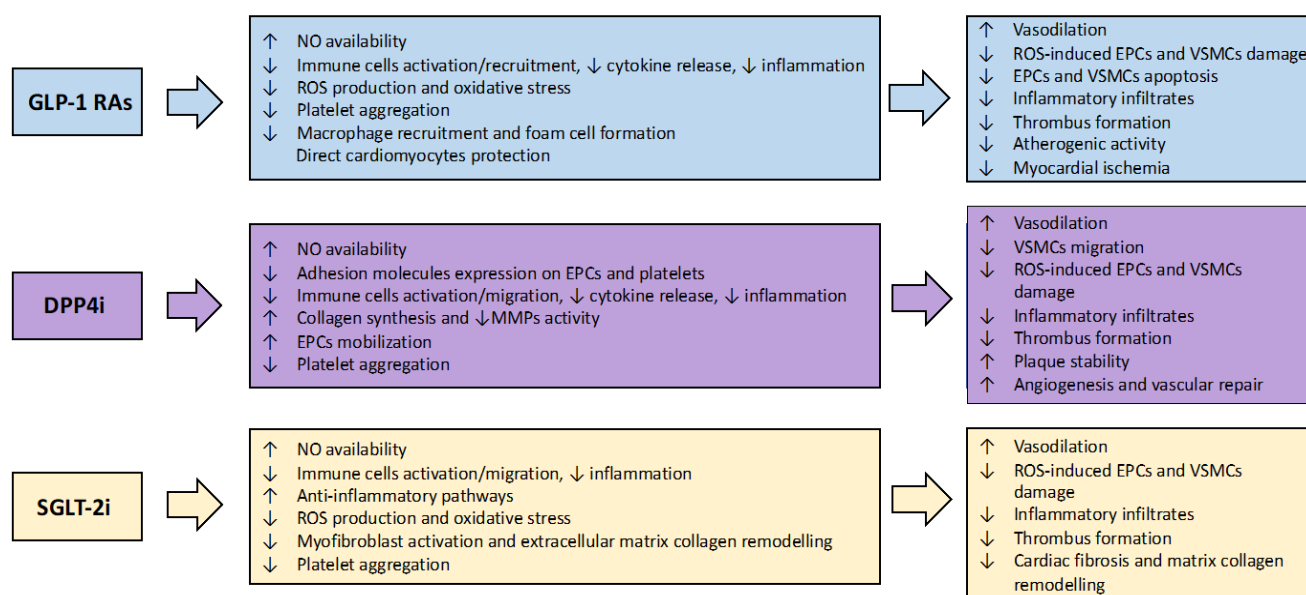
GLP-1 RAs

↑ NO availability
↓ Immune cells activation/recruitment, ↓ cytokine release, ↓ inflammation
↓ ROS production and oxidative stress
↓ Platelet aggregation
↓ Macrophage recruitment and foam cell formation
Direct cardiomyocytes protection

↑ Vasodilation
↓ ROS-induced EPCs and VSMCs damage
↓ EPCs and VSMCs apoptosis
↓ Inflammatory infiltrates
↓ Thrombus formation
↓ Atherogenic activity
↓ Myocardial ischemia

DPP4i

↑ NO availability
↓ Adhesion molecules expression on EPCs and platelets
↓ Immune cells activation/migration, ↓ cytokine release, ↓ inflammation
↑ Collagen synthesis and ↓MMPs activity
↑ EPCs mobilization
↓ Platelet aggregation

↑ Vasodilation
↓ VSMCs migration
↓ ROS-induced EPCs and VSMCs damage
↓ Inflammatory infiltrates
↓ Thrombus formation
↑ Plaque stability
↑ Angiogenesis and vascular repair

SGLT-2i

↑ NO availability
↓ Immune cells activation/migration, ↓ inflammation
↑ Anti-inflammatory pathways
↓ ROS production and oxidative stress
↓ Myofibroblast activation and extracellular matrix collagen remodelling
↓ Platelet aggregation

↑ Vasodilation
↓ ROS-induced EPCs and VSMCs damage
↓ Inflammatory infiltrates
↓ Thrombus formation
↓ Cardiac fibrosis and matrix collagen remodelling